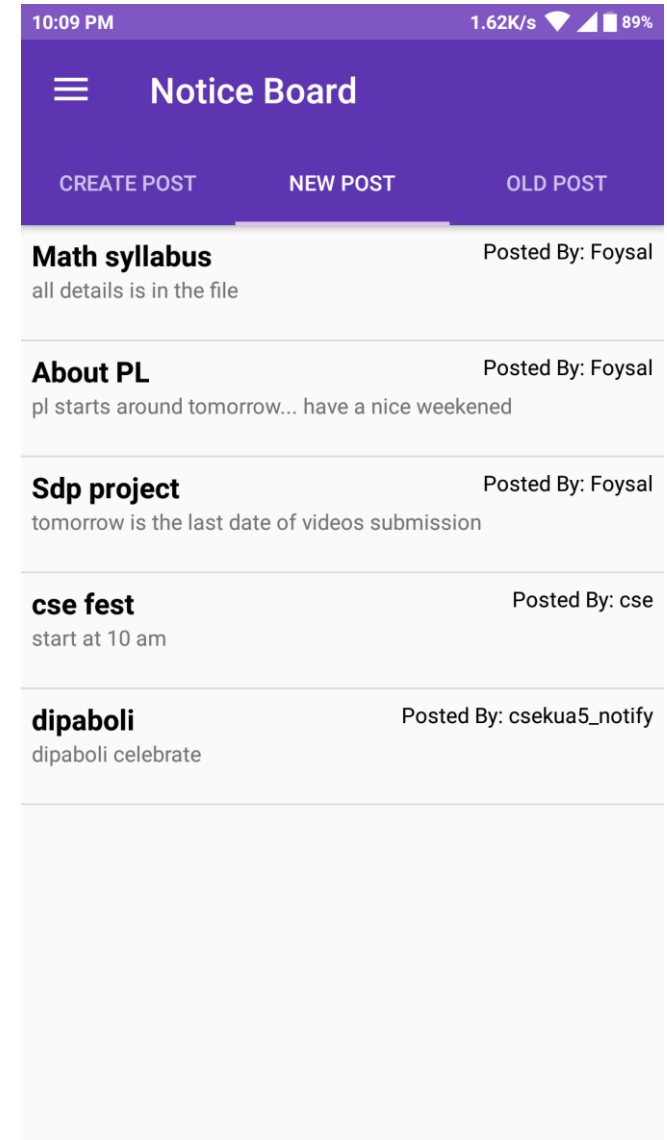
10:09 PM
1.62K/s 89%

Notice Board

CREATE POST
NEW POST
OLD POST

Math syllabus
Posted By: Foysal
all details is in the file

About PL
Posted By: Foysal
pl starts around tomorrow... have a nice weekened

Sdp project
Posted By: Foysal
tomorrow is the last date of videos submission

cse fest
Posted By: cse
start at 10 am

dipaboli
Posted By: csekua5_notify
dipaboli celebrate